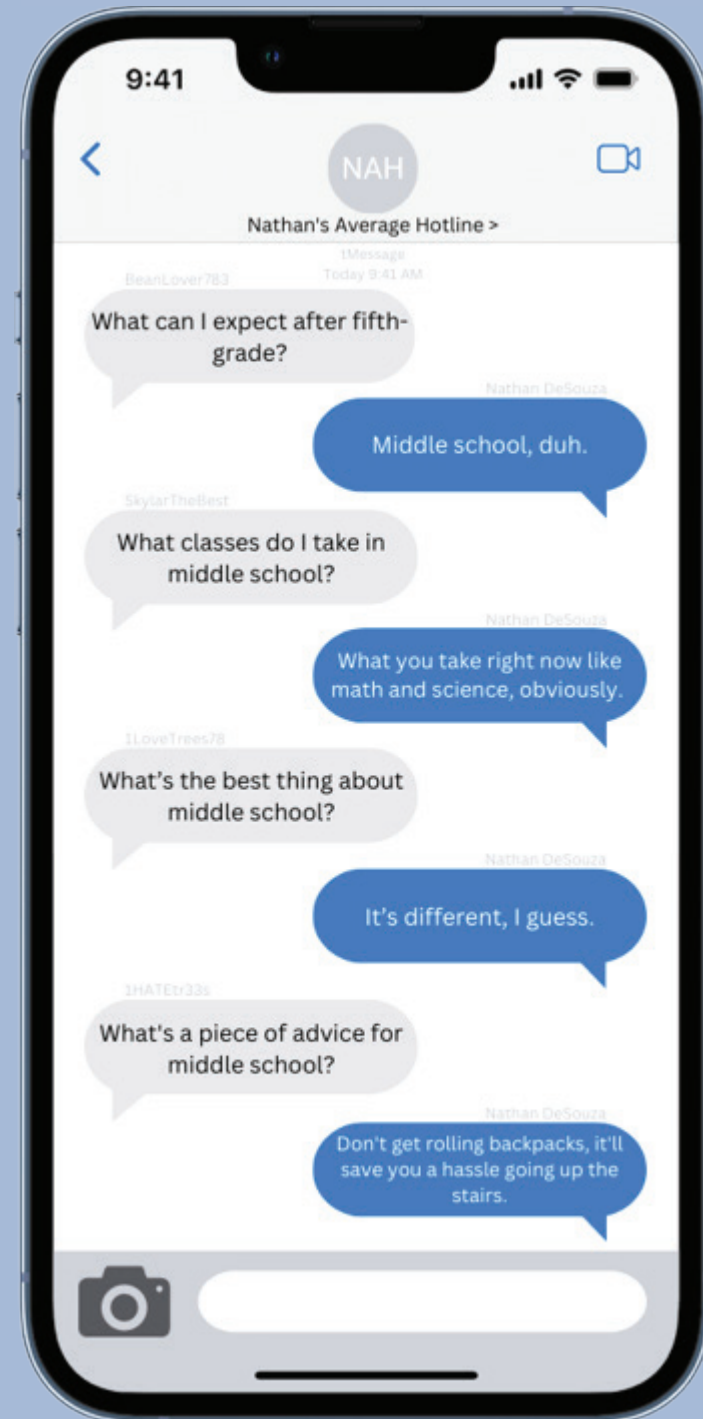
9:41

<

NAH

Nathan's Average Hotline >

iMessage
Today 9:41 AM

BeanLover783

What can I expect after fifth-grade?

Nathan DeSouza

Middle school, duh.

SkylarTheBest

What classes do I take in middle school?

Nathan DeSouza

What you take right now like math and science, obviously.

1LoveTrees78

What's the best thing about middle school?

Nathan DeSouza

It's different, I guess.

1HATEtr33s

What's a piece of advice for middle school?

Nathan DeSouza

Don't get rolling backpacks, it'll save you a hassle going up the stairs.